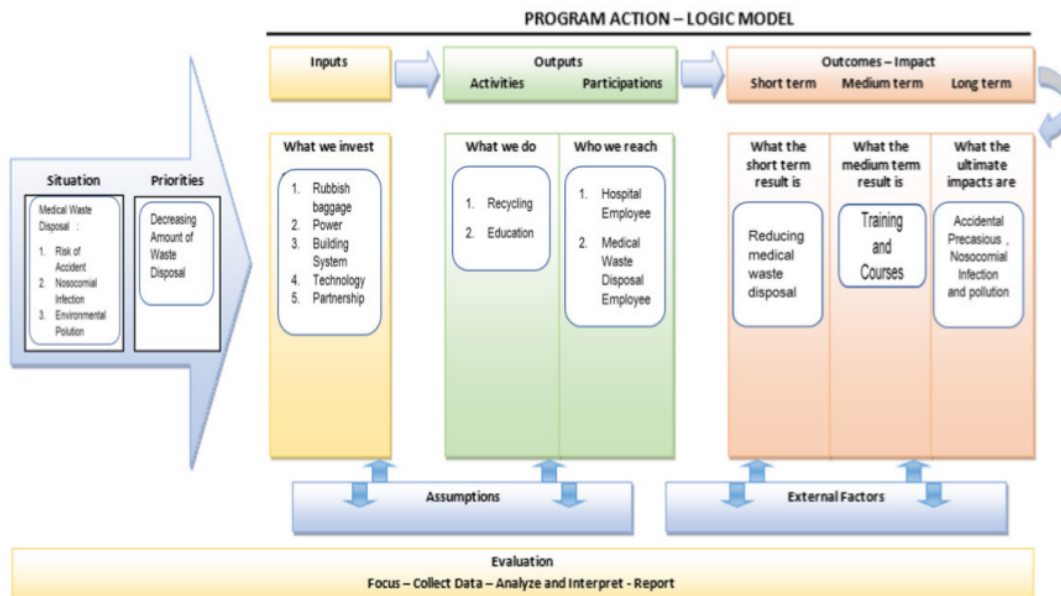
PROGRAM ACTION – LOGIC MODEL

Inputs

Outputs
Activities Participations

Outcomes – Impact
Short term Medium term Long term

Situation

Medical Waste Disposal :
1. Risk of Accident
2. Nosocomial Infection
3. Environmental Polution

Priorities

Decreasing Amount of Waste Disposal

What we invest

1. Rubbish baggage
2. Power
3. Building System
4. Technology
5. Partnership

What we do

1. Recycling
2. Education

Who we reach

1. Hospital Employee
2. Medical Waste Disposal Employee

What the short term result is

Reducing medical waste disposal

What the medium term result is

Training and Courses

What the ultimate impacts are

Accidental Precasious , Nosocomial Infection and pollution

Assumptions

External Factors

Evaluation
Focus – Collect Data – Analyze and Interpret - Report